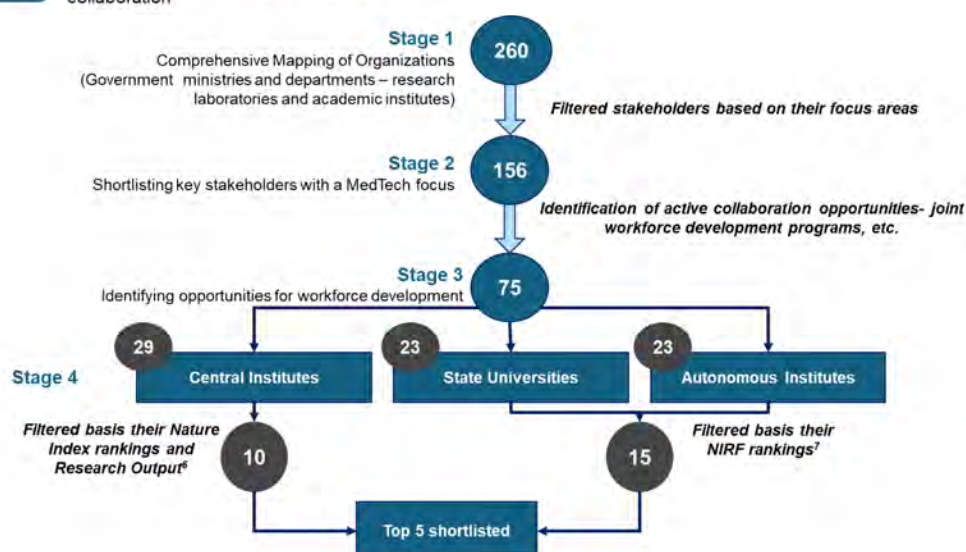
collaboration

Stage 1
Comprehensive Mapping of Organizations (Government ministries and departments – research laboratories and academic institutes)

260

Filtered stakeholders based on their focus areas

Stage 2
Shortlisting key stakeholders with a MedTech focus

156

Identification of active collaboration opportunities- joint workforce development programs, etc.

Stage 3
Identifying opportunities for workforce development

75

Stage 4

29
Central Institutes

23
State Universities

23
Autonomous Institutes

Filtered basis their Nature Index rankings and Research Output$^{6}$

10

Filtered basis their NIRF rankings$^{7}$

15

Top 5 shortlisted